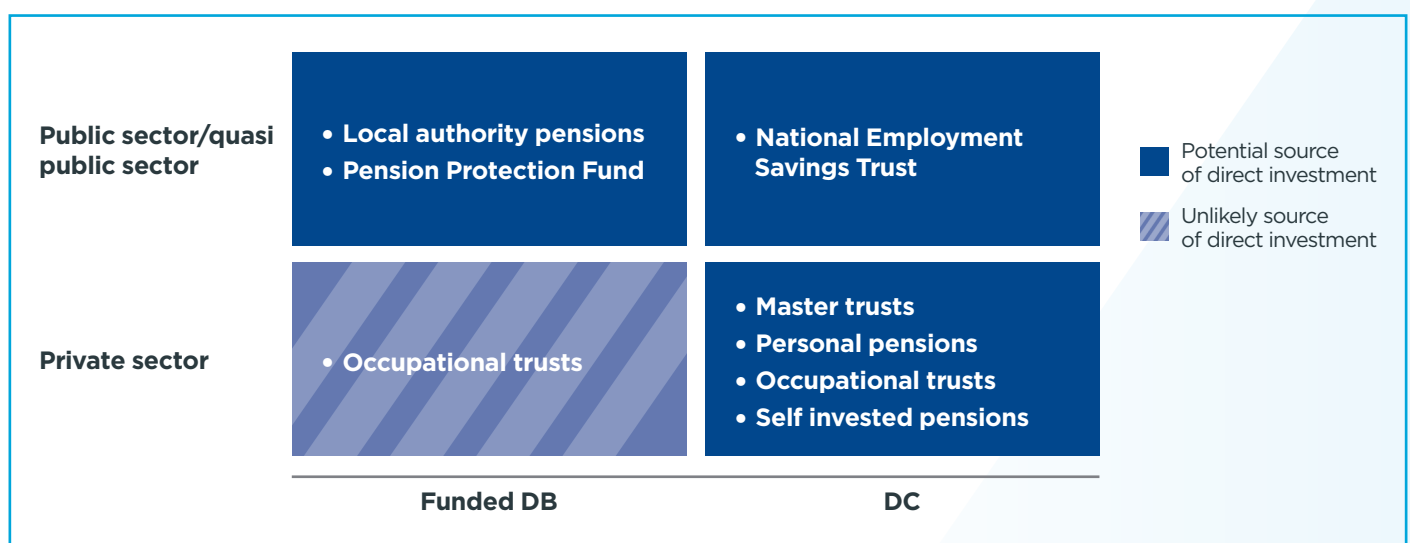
|  | Funded DB | DC |
|---|---|---|
| Public sector/quasi public sector | • Local authority pensions • Pension Protection Fund | • National Employment Savings Trust |
| Private sector | • Occupational trusts | • Master trusts • Personal pensions • Occupational trusts • Self invested pensions |

Potential source of direct investment

Unlikely source of direct investment